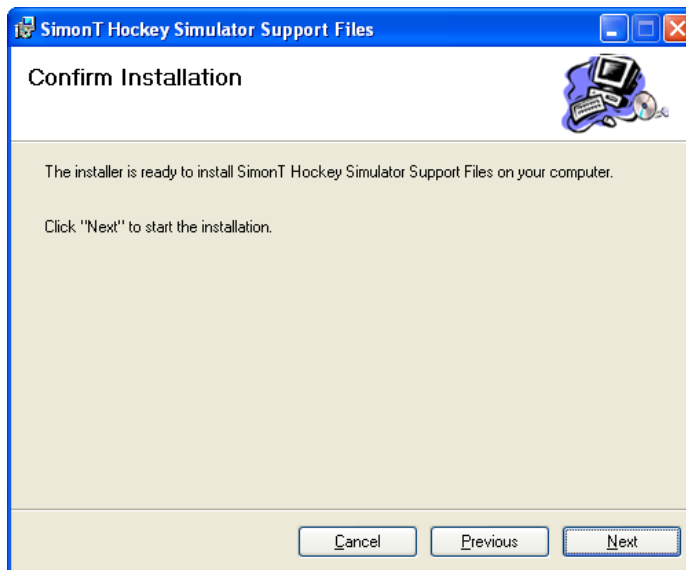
SimonT Hockey Simulator Support Files

Confirm Installation

The installer is ready to install SimonT Hockey Simulator Support Files on your computer.

Click "Next" to start the installation.

Cancel
Previous
Next